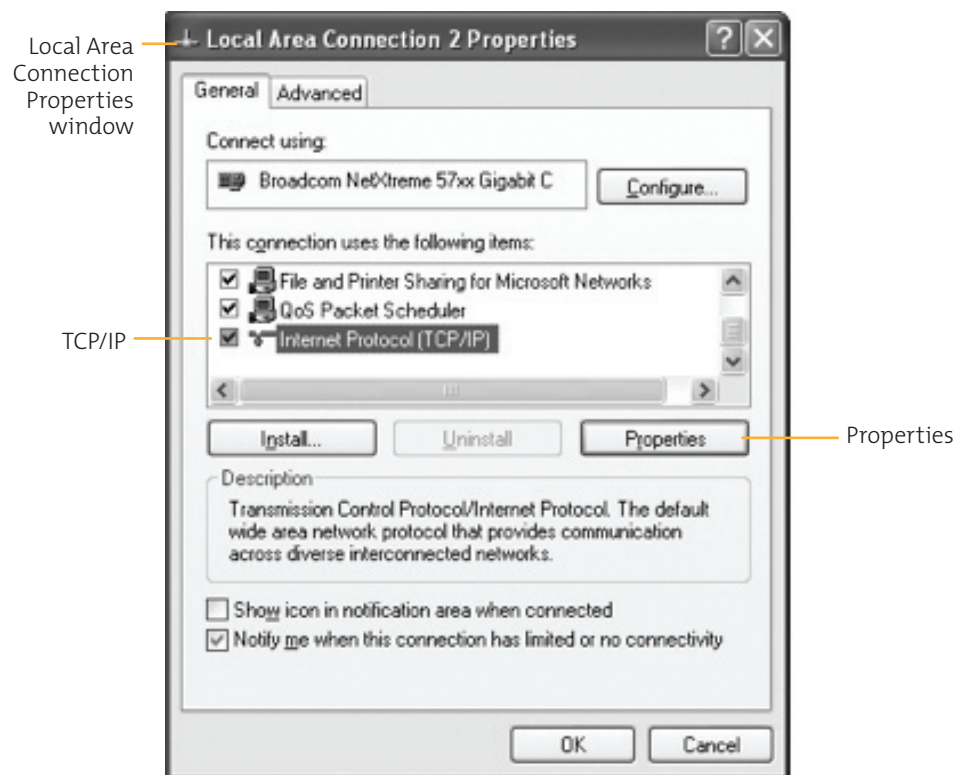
Local Area Connection Properties window

Local Area Connection 2 Properties

?

X

General

Advanced

Connect using:

Broadcom NetXtreme 57xx Gigabit C

Configure...

This connection uses the following items:

File and Printer Sharing for Microsoft Networks

QoS Packet Scheduler

Internet Protocol (TCP/IP)

TCP/IP

Install...

Uninstall

Properties

Properties

Description

Transmission Control Protocol/Internet Protocol. The default wide area network protocol that provides communication across diverse interconnected networks.

Show icon in notification area when connected

Notify me when this connection has limited or no connectivity

OK

Cancel